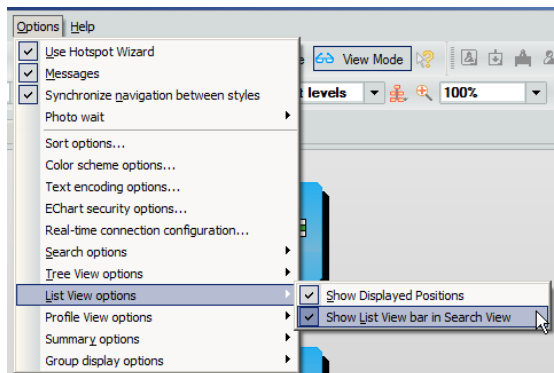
Options Help

Use Hotspot Wizard
Messages
Synchronize navigation between styles
Photo wait
Sort options...
Color scheme options...
Text encoding options...
EChart security options...
Real-time connection configuration...
Search options
Tree View options
List View options
Profile View options
Summary options
Group display options

Show Displayed Positions
Show List View bar in Search View

View Mode
t levels
100%